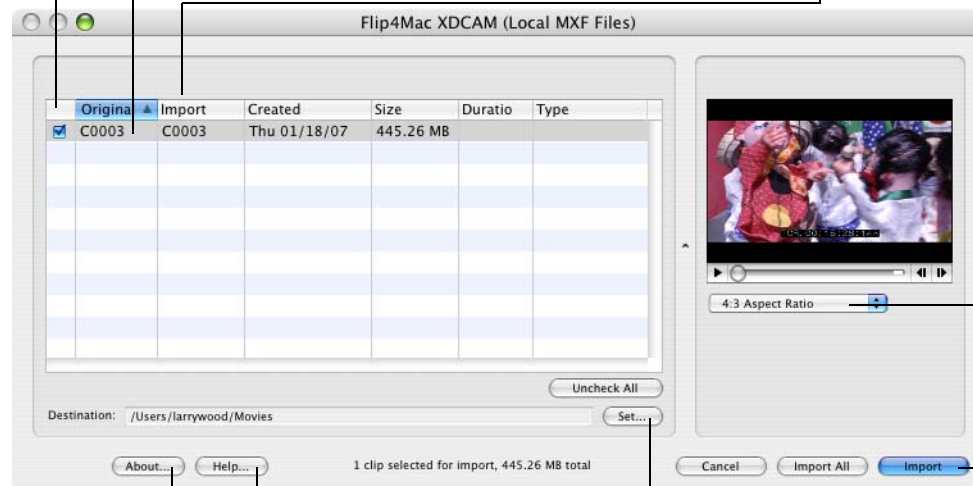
Flip4Mac XDCAM (Local MXF Files)

| | Origina | Import | Created | Size | Duratio | Type |
|---|---|---|---|---|---|---|
| ☑ | C0003 | C0003 | Thu 01/18/07 | 445.26 MB | | |

Uncheck All

Destination: /Users/larrywood/Movies

Set...

4:3 Aspect Ratio

About... Help... 1 clip selected for import, 445.26 MB total Cancel Import All Import